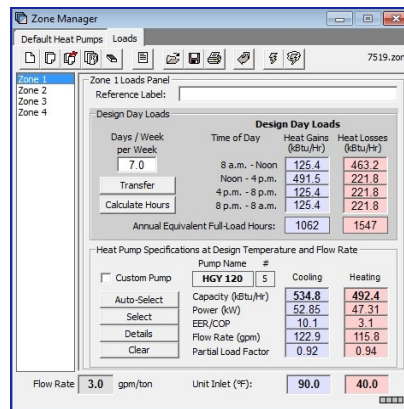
Zone Manager

Default Heat Pumps | Loads

7519.zon

Zone 1
Zone 2
Zone 3
Zone 4

Zone 1 Loads Panel
Reference Label:

Design Day Loads
Design Day Loads

| Days / Week per Week | Time of Day | Heat Gains (kBtu/Hr) | Heat Losses (kBtu/Hr) |
|---|---|---|---|
| 7.0 | 8 a.m. - Noon | 125.4 | 463.2 |
| Transfer | Noon - 4 p.m. | 491.5 | 221.8 |
|  | 4 p.m. - 8 p.m. | 125.4 | 221.8 |
| Calculate Hours | 8 p.m. - 8 a.m. | 125.4 | 221.8 |
|  | Annual Equivalent Full-Load Hours: | 1062 | 1547 |

Heat Pump Specifications at Design Temperature and Flow Rate

Pump Name #
Custom Pump | HGY 120 | 5

| | | Cooling | Heating |
|---|---|---|---|
| Auto-Select | Capacity (kBtu/Hr) | 534.8 | 492.4 |
| Select | Power (kW) | 52.85 | 47.31 |
| Details | EER/COP | 10.1 | 3.1 |
| Clear | Flow Rate (gpm) | 122.9 | 115.8 |
| | Partial Load Factor | 0.92 | 0.94 |

Flow Rate 3.0 gpm/ton    Unit Inlet (°F): 90.0    40.0